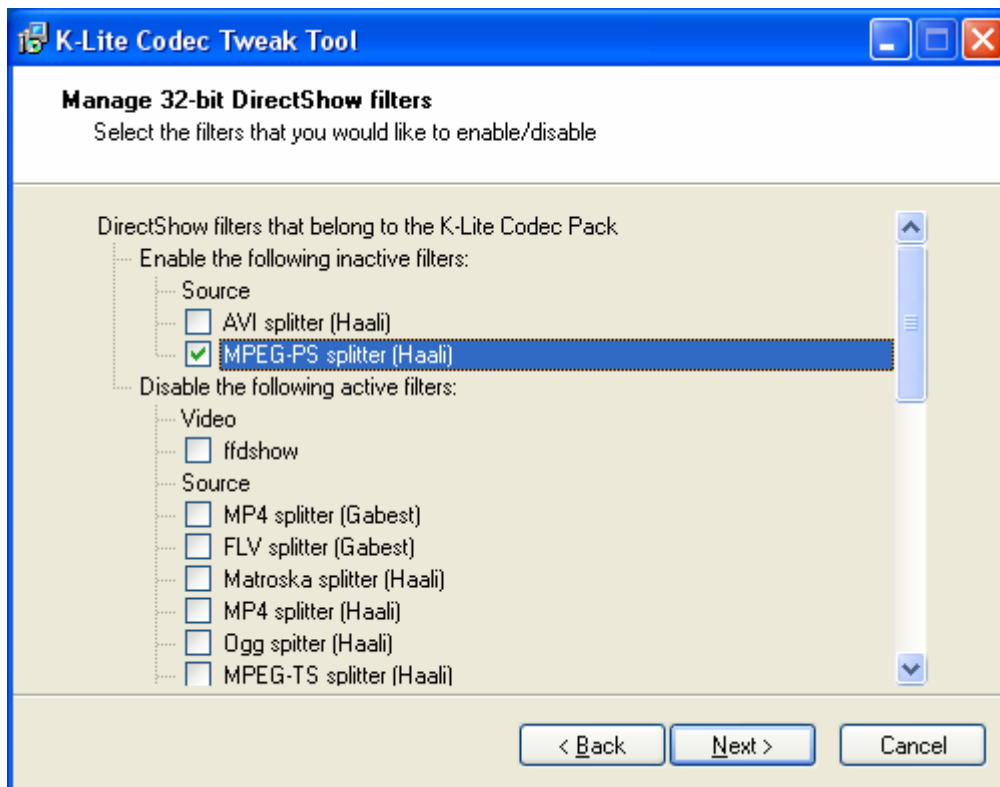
K-Lite Codec Tweak Tool

Manage 32-bit DirectShow filters
Select the filters that you would like to enable/disable

DirectShow filters that belong to the K-Lite Codec Pack
Enable the following inactive filters:
Source
AVI splitter (Haali)
MPEG-PS splitter (Haali)
Disable the following active filters:
Video
ffdshow
Source
MP4 splitter (Gabest)
FLV splitter (Gabest)
Matroska splitter (Haali)
MP4 splitter (Haali)
Ogg spitter (Haali)
MPEG-TS splitter (Haali)

< Back
Next >
Cancel